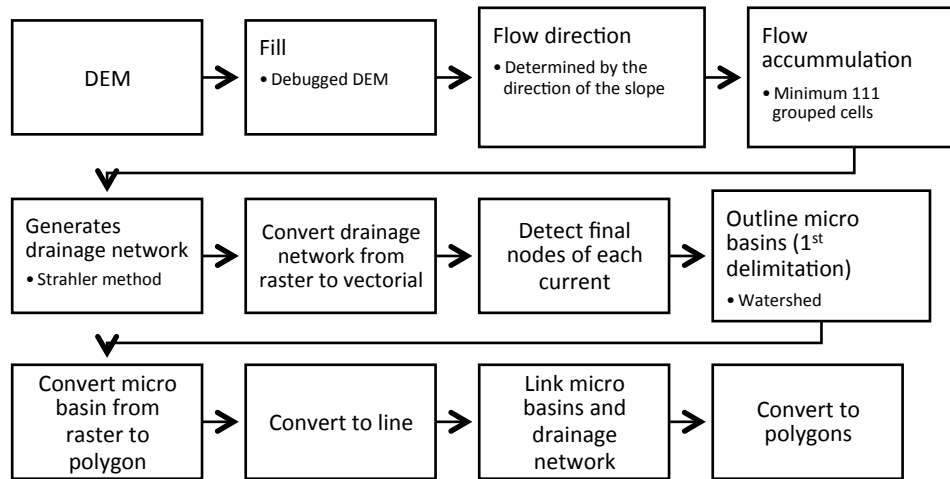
DEM

Fill
• Debugged DEM

Flow direction
• Determined by the direction of the slope

Flow accumulation
• Minimum 111 grouped cells

Generates drainage network
• Strahler method

Convert drainage network from raster to vectorial

Detect final nodes of each current

Outline micro basins (1$^{st}$ delimitation)
• Watershed

Convert micro basin from raster to polygon

Convert to line

Link micro basins and drainage network

Convert to polygons